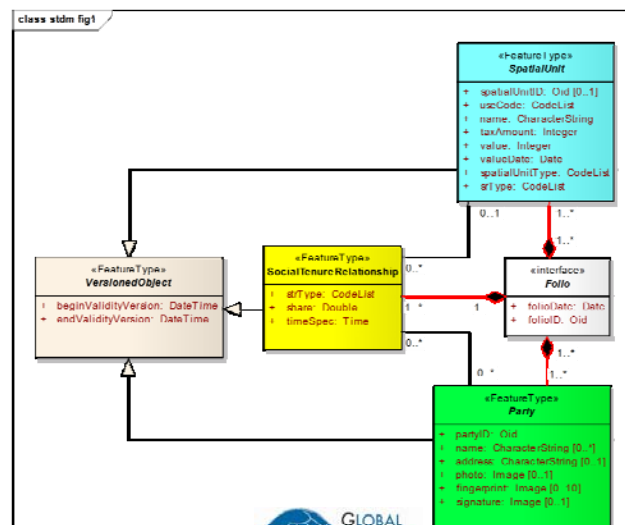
class stdm fig1

«FeatureType»
SpatialUnit

+ spatialUnitID: Oid [0..1]
+ useCode: CodeList
+ name: CharacterString
+ taxAmount: Integer
+ value: Integer
+ valueDate: Date
+ spatialUnitType: CodeList
+ srType: CodeList

0..1
1..*
1..*

«FeatureType»
VersionedObject

+ beginValidityVersion: DateTime
+ endValidityVersion: DateTime

«FeatureType»
SocialTenureRelationship

+ srType: CodeList
+ share: Double
+ timeSpec: Time

0..*
1..*
1

«interface»
Folio

+ folioDate: Date
+ folioID: Oid

0..*
0..*
1..*
1..*

«FeatureType»
Party

+ partyID: Oid
+ name: CharacterString [0..*]
+ address: CharacterString [0..1]
+ photo: Image [0..1]
+ fingerprint: Image [0..10]
+ signature: Image [0..1]

GLOBAL